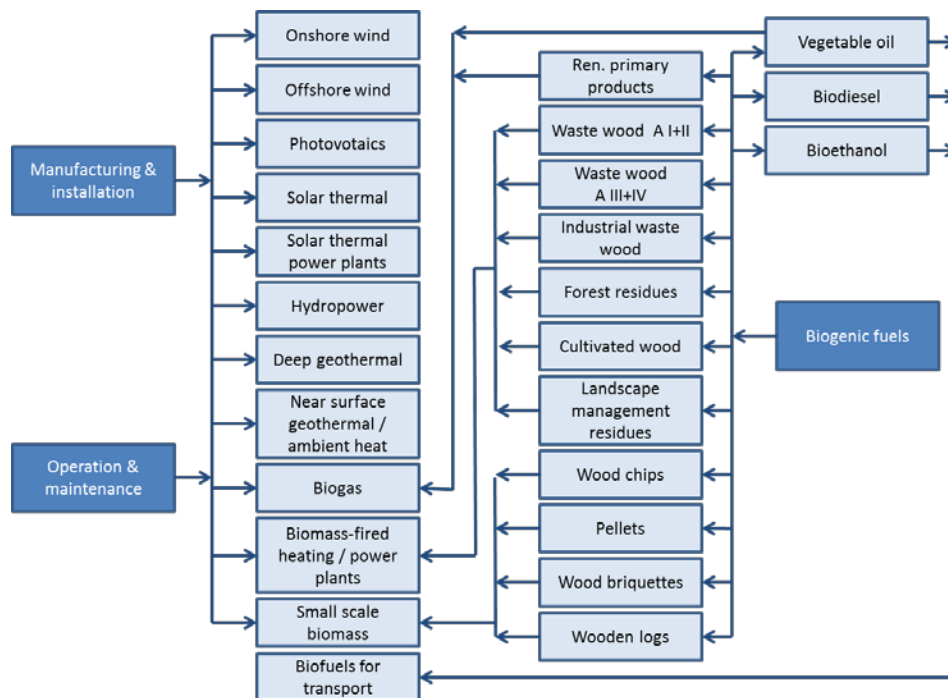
Manufacturing & installation

Operation & maintenance

Onshore wind

Offshore wind

Photovotaics

Solar thermal

Solar thermal power plants

Hydropower

Deep geothermal

Near surface geothermal / ambient heat

Biogas

Biomass-fired heating / power plants

Small scale biomass

Biofuels for transport

Ren. primary products

Waste wood A I+II

Waste wood A III+IV

Industrial waste wood

Forest residues

Cultivated wood

Landscape management residues

Wood chips

Pellets

Wood briquettes

Wooden logs

Vegetable oil

Biodiesel

Bioethanol

Biogenic fuels